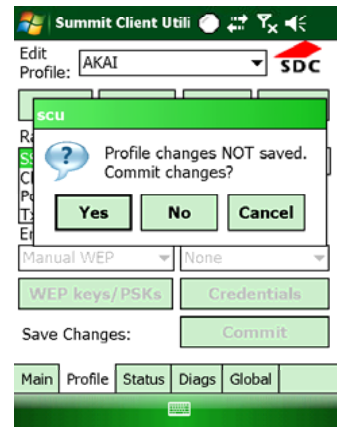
Summit Client Utili

Edit Profile: AKAI

SDC

Ra

SS

Cl

Po

Tx

En

scu

Profile changes NOT saved. Commit changes?

Yes

No

Cancel

Manual WEP

None

WEP keys/PSKs

Credentials

Save Changes:

Commit

Main

Profile

Status

Diags

Global